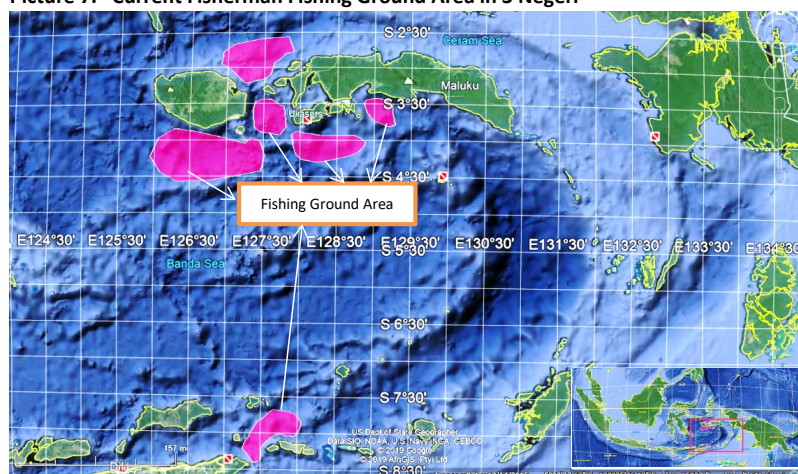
Picture 7. Current Fisherman Fishing Ground Area in 5 Negeri

S 2°30'
Ceram Sea
Maluku
Uliasers
S 3°30'
S 4°30'
Fishing Ground Area
E124°30' E125°30' E126°30' E127°30' E128°30' E129°30' E130°30' E131°30' E132°30' E133°30' E134°30'
S 5°30'
Banda Sea
S 6°30'
S 7°30'
US Dept of State Geographer
Data SIO, NOAA, U.S. Navy, NGA, GEBCO
© 2019 Google
© 2019 AfriGIS (Pty) Ltd
157 mi
S 8°30'